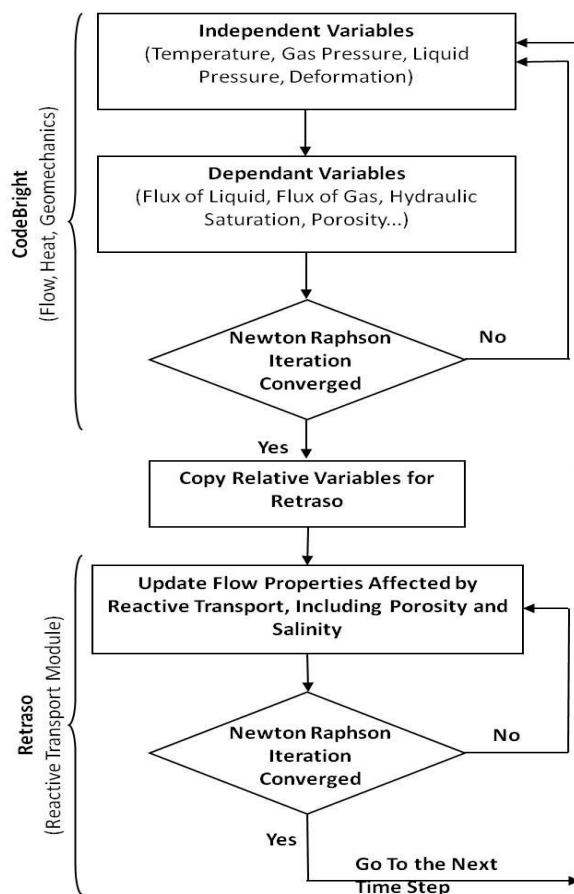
CodeBright
(Flow, Heat, Geomechanics)

Independent Variables
(Temperature, Gas Pressure, Liquid Pressure, Deformation)

Dependant Variables
(Flux of Liquid, Flux of Gas, Hydraulic Saturation, Porosity...)

Newton Raphson Iteration Converged

No

Yes

Copy Relative Variables for Retraso

Retraso
(Reactive Transport Module)

Update Flow Properties Affected by Reactive Transport, Including Porosity and Salinity

Newton Raphson Iteration Converged

No

Yes

Go To the Next Time Step